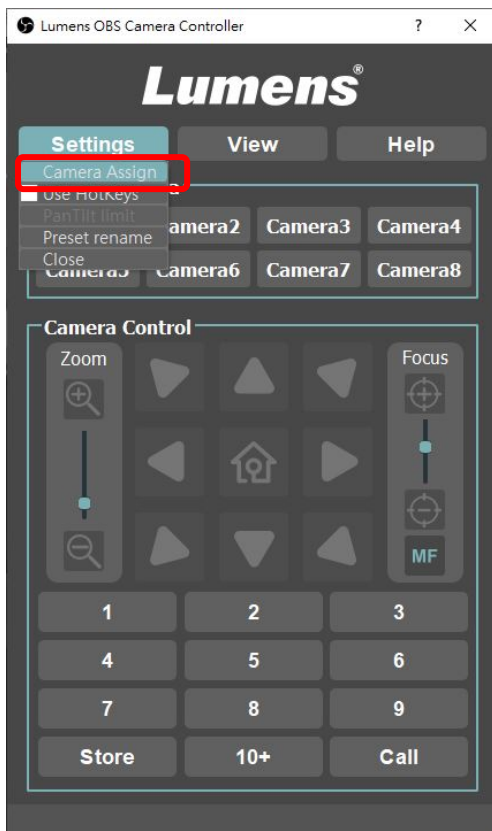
Lumens OBS Camera Controller ? ×

Lumens®

Settings View Help

Camera Assign
Use HotKeys
PanTilt limit
Preset rename
Close

amera2 Camera3 Camera4
Camera5 Camera6 Camera7 Camera8

Camera Control

Zoom

Focus

MF

1 2 3
4 5 6
7 8 9
Store 10+ Call